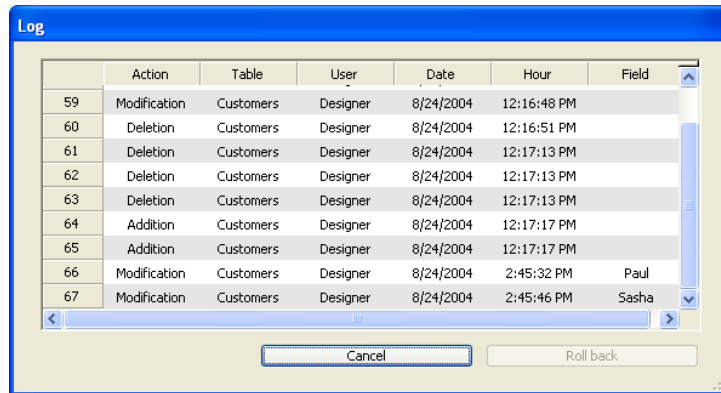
Log

| | Action | Table | User | Date | Hour | Field |
|---|---|---|---|---|---|---|
| 59 | Modification | Customers | Designer | 8/24/2004 | 12:16:48 PM | |
| 60 | Deletion | Customers | Designer | 8/24/2004 | 12:16:51 PM | |
| 61 | Deletion | Customers | Designer | 8/24/2004 | 12:17:13 PM | |
| 62 | Deletion | Customers | Designer | 8/24/2004 | 12:17:13 PM | |
| 63 | Deletion | Customers | Designer | 8/24/2004 | 12:17:13 PM | |
| 64 | Addition | Customers | Designer | 8/24/2004 | 12:17:17 PM | |
| 65 | Addition | Customers | Designer | 8/24/2004 | 12:17:17 PM | |
| 66 | Modification | Customers | Designer | 8/24/2004 | 2:45:32 PM | Paul |
| 67 | Modification | Customers | Designer | 8/24/2004 | 2:45:46 PM | Sasha |

Cancel

Roll back